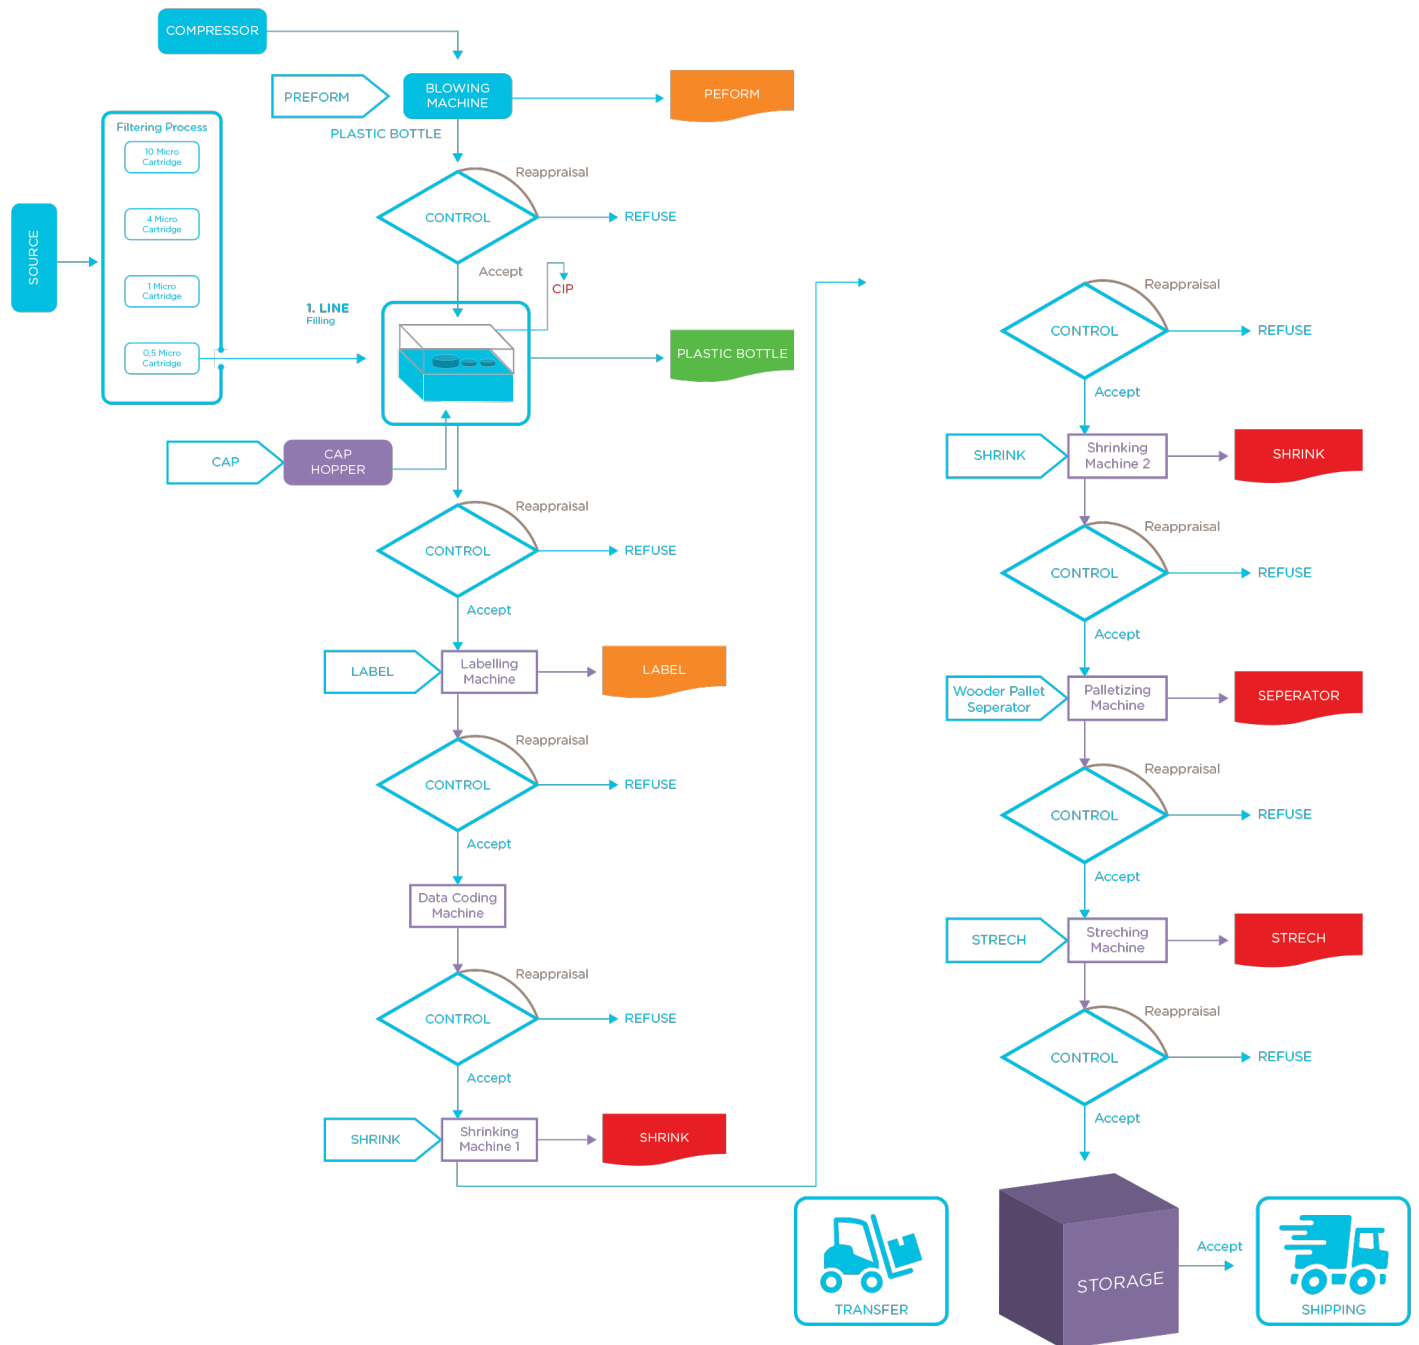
COMPRESSOR

PREFORM

BLOWING MACHINE

PEFORM

PLASTIC BOTTLE

Filtering Process

10 Micro Cartridge

4 Micro Cartridge

1 Micro Cartridge

0,5 Micro Cartridge

SOURCE

Reappraisal

CONTROL

REFUSE

Accept

CIP

1. LINE
Filling

PLASTIC BOTTLE

CAP

CAP HOPPER

Reappraisal

CONTROL

REFUSE

Accept

LABEL

Labelling Machine

LABEL

Reappraisal

CONTROL

REFUSE

Accept

Data Coding Machine

Reappraisal

CONTROL

REFUSE

Accept

SHRINK

Shrinking Machine 1

SHRINK

Reappraisal

CONTROL

REFUSE

Accept

SHRINK

Shrinking Machine 2

SHRINK

Reappraisal

CONTROL

REFUSE

Accept

Wooder Pallet Seperator

Palletizing Machine

SEPERATOR

Reappraisal

CONTROL

REFUSE

Accept

STRECH

Streching Machine

STRECH

Reappraisal

CONTROL

REFUSE

Accept

TRANSFER

STORAGE

Accept

SHIPPING